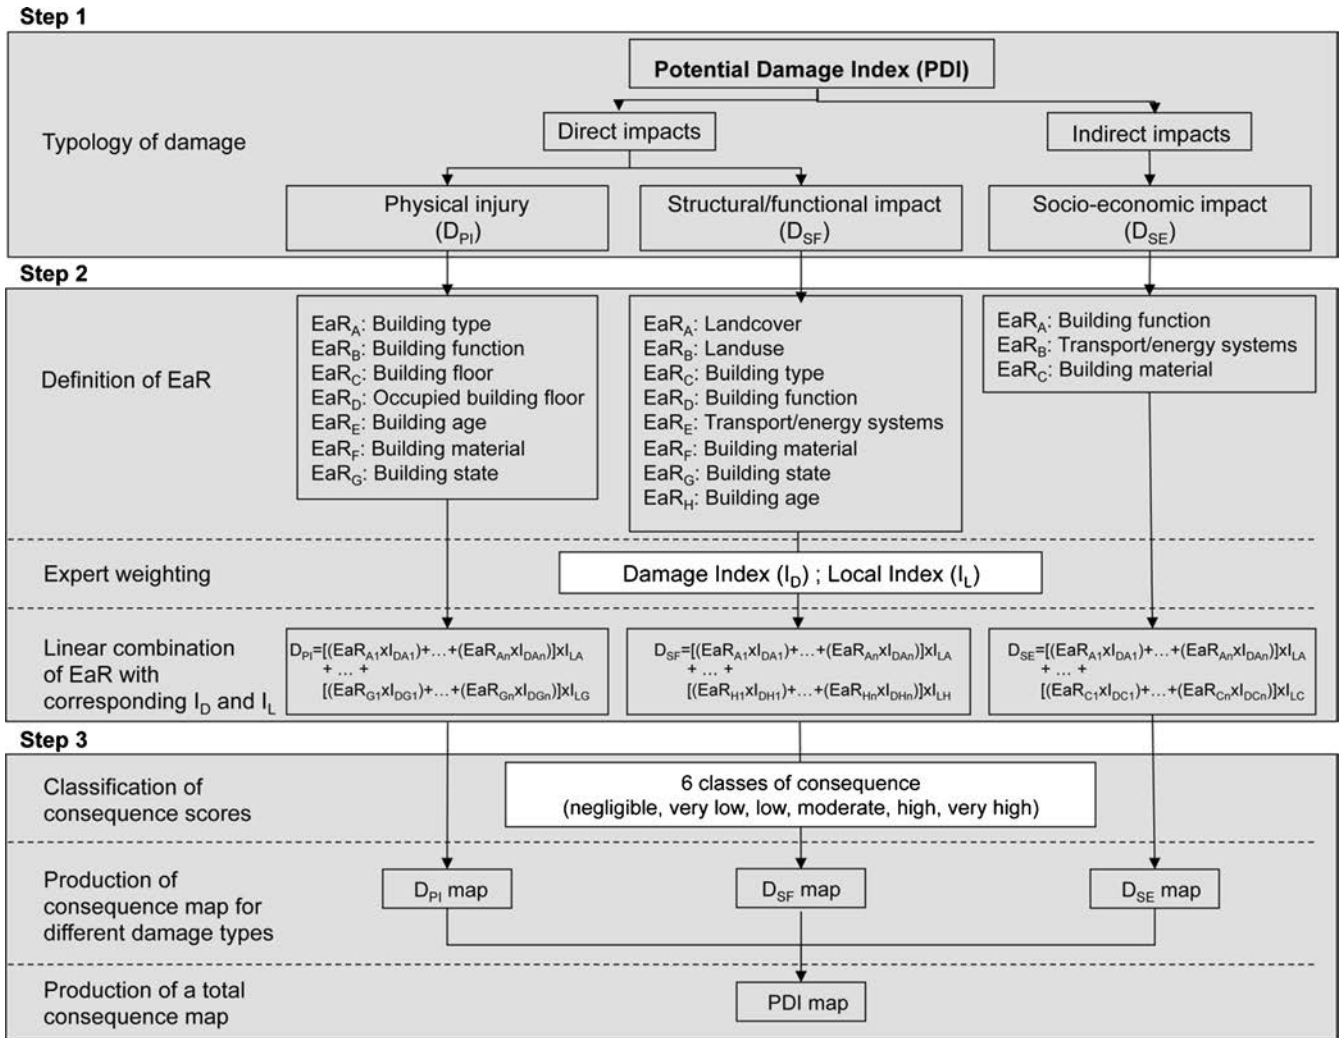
Step 1

Typology of damage

Potential Damage Index (PDI)

Direct impacts

Indirect impacts

Physical injury ($D_{PI}$)

Structural/functional impact ($D_{SF}$)

Socio-economic impact ($D_{SE}$)

Step 2

Definition of EaR

$EaR_A$: Building type
$EaR_B$: Building function
$EaR_C$: Building floor
$EaR_D$: Occupied building floor
$EaR_E$: Building age
$EaR_F$: Building material
$EaR_G$: Building state

$EaR_A$: Landcover
$EaR_B$: Landuse
$EaR_C$: Building type
$EaR_D$: Building function
$EaR_E$: Transport/energy systems
$EaR_F$: Building material
$EaR_G$: Building state
$EaR_H$: Building age

$EaR_A$: Building function
$EaR_B$: Transport/energy systems
$EaR_C$: Building material

Expert weighting

Damage Index ($I_D$) ; Local Index ($I_L$)

Linear combination of EaR with corresponding $I_D$ and $I_L$

$D_{PI}=[(EaR_{A1}xI_{DA1})+\ldots+(EaR_{An}xI_{DAn})]xI_{LA} + \ldots + [(EaR_{G1}xI_{DG1})+\ldots+(EaR_{Gn}xI_{DGn})]xI_{LG}$

$D_{SF}=[(EaR_{A1}xI_{DA1})+\ldots+(EaR_{An}xI_{DAn})]xI_{LA} + \ldots + [(EaR_{H1}xI_{DH1})+\ldots+(EaR_{Hn}xI_{DHn})]xI_{LH}$

$D_{SE}=[(EaR_{A1}xI_{DA1})+\ldots+(EaR_{An}xI_{DAn})]xI_{LA} + \ldots + [(EaR_{C1}xI_{DC1})+\ldots+(EaR_{Cn}xI_{DCn})]xI_{LC}$

Step 3

Classification of consequence scores

6 classes of consequence
(negligible, very low, low, moderate, high, very high)

Production of consequence map for different damage types

$D_{PI}$ map

$D_{SF}$ map

$D_{SE}$ map

Production of a total consequence map

PDI map